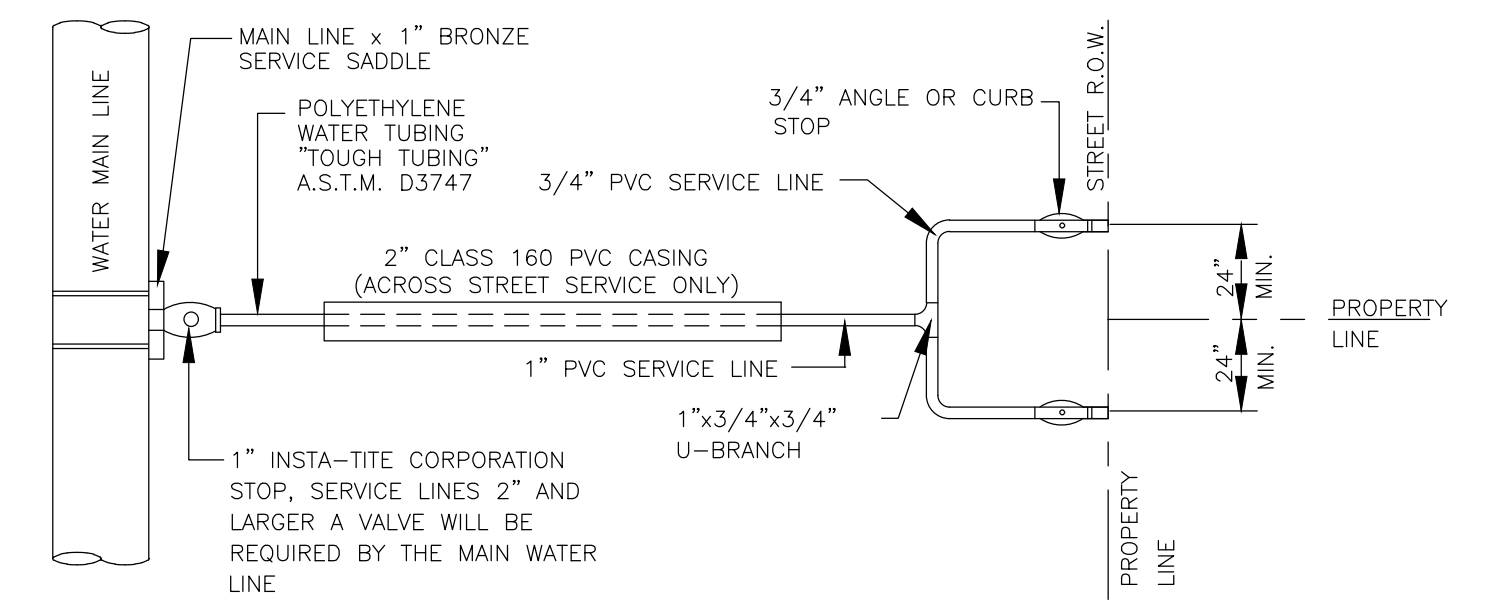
WATER MAIN LINE

MAIN LINE x 1" BRONZE SERVICE SADDLE

POLYETHYLENE WATER TUBING "TOUGH TUBING" A.S.T.M. D3747

STREET R.O.W.

3/4" ANGLE OR CURB STOP

3/4" PVC SERVICE LINE

2" CLASS 160 PVC CASING (ACROSS STREET SERVICE ONLY)

24" MIN.

PROPERTY LINE

24" MIN.

1" PVC SERVICE LINE

1"x3/4"x3/4" U-BRANCH

1" INSTA-TITE CORPORATION STOP, SERVICE LINES 2" AND LARGER A VALVE WILL BE REQUIRED BY THE MAIN WATER LINE

PROPERTY LINE